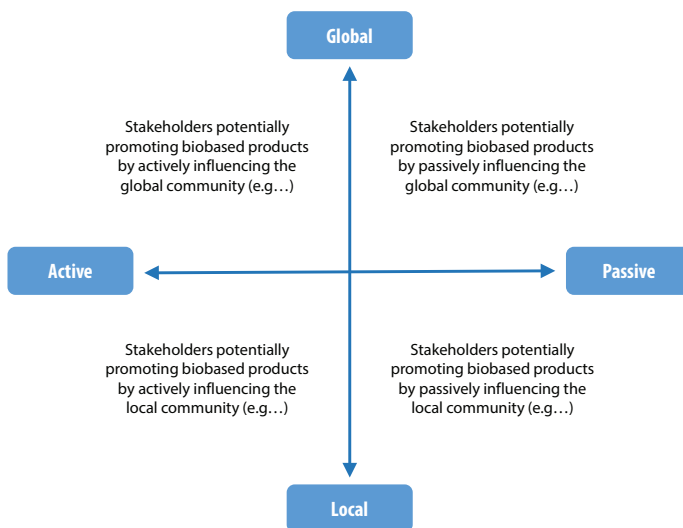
Global

Stakeholders potentially promoting biobased products by actively influencing the global community (e.g…)

Stakeholders potentially promoting biobased products by passively influencing the global community (e.g…)

Active

Passive

Stakeholders potentially promoting biobased products by actively influencing the local community (e.g…)

Stakeholders potentially promoting biobased products by passively influencing the local community (e.g…)

Local